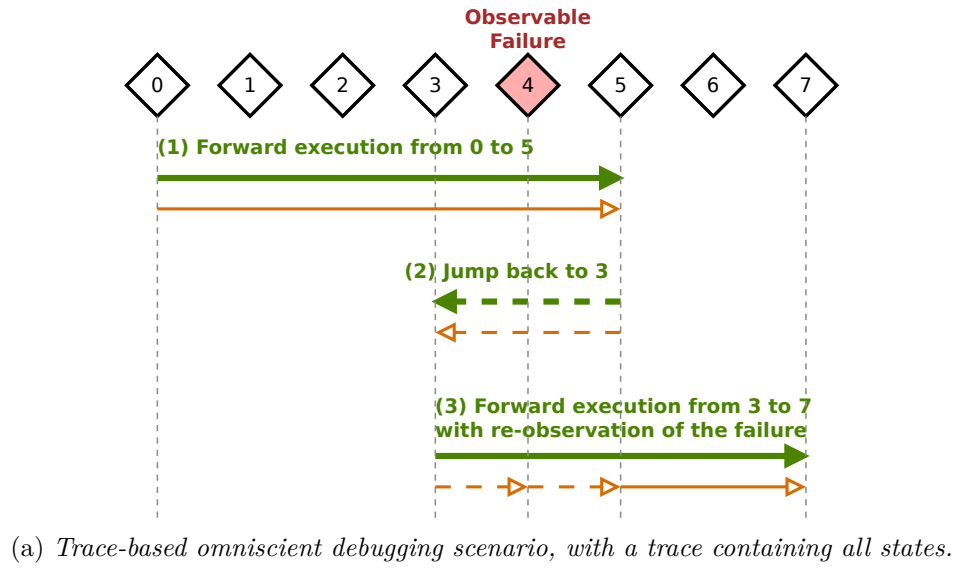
Observable Failure

0 1 2 3 4 5 6 7

(1) Forward execution from 0 to 5

(2) Jump back to 3

(3) Forward execution from 3 to 7 with re-observation of the failure

(a) Trace-based omniscient debugging scenario, with a trace containing all states.